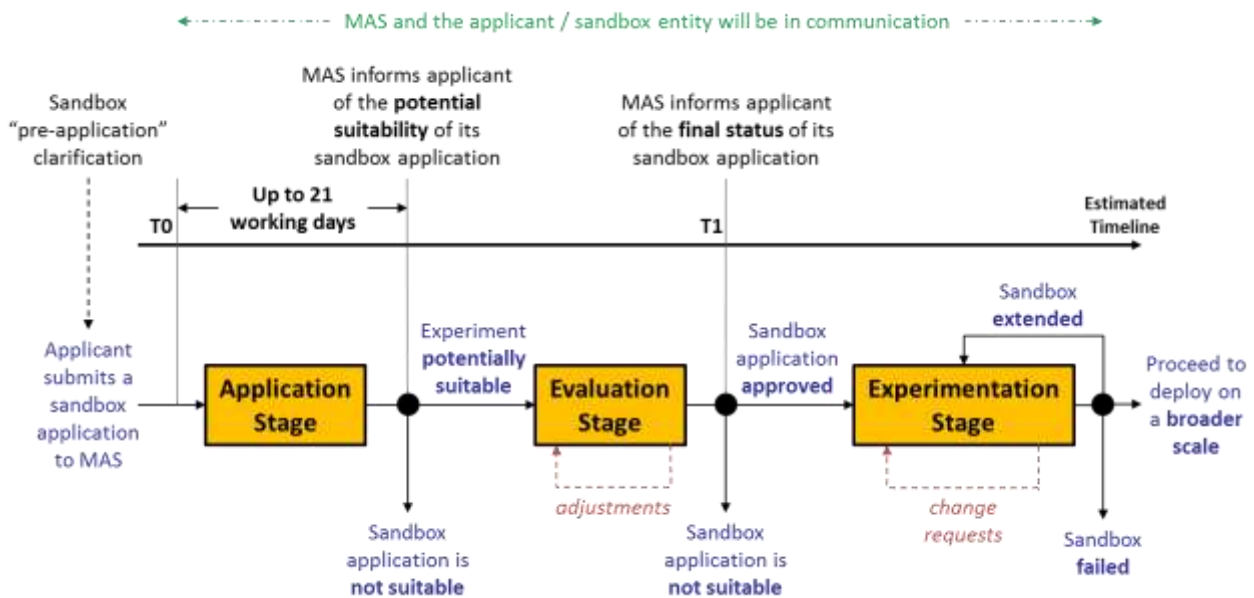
MAS and the applicant / sandbox entity will be in communication

Sandbox "pre-application" clarification

MAS informs applicant of the **potential suitability** of its sandbox application

MAS informs applicant of the **final status** of its sandbox application

T0

Up to 21 working days

T1

Estimated Timeline

Applicant submits a sandbox application to MAS

Application Stage

Experiment **potentially suitable**

Evaluation Stage

adjustments

Sandbox application is **not suitable**

Sandbox application **approved**

Sandbox application is **not suitable**

Sandbox **extended**

Experimentation Stage

change requests

Sandbox **failed**

Proceed to deploy on a **broader scale**